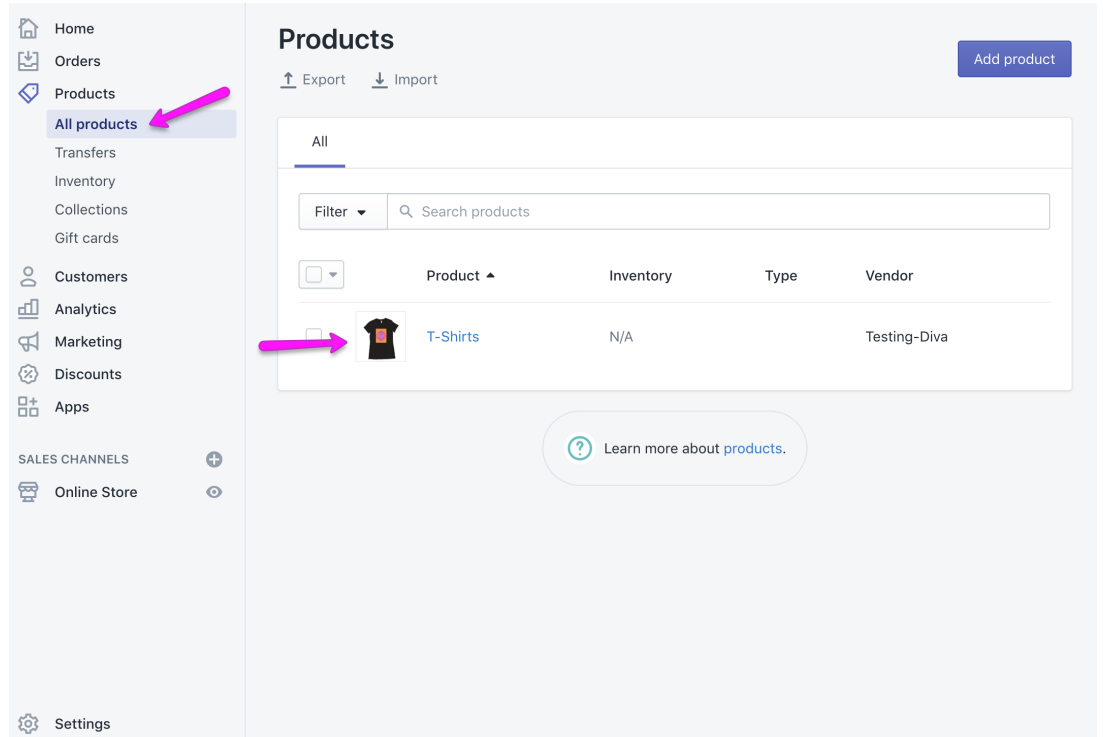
Home
Orders
Products
All products
Transfers
Inventory
Collections
Gift cards
Customers
Analytics
Marketing
Discounts
Apps

SALES CHANNELS
Online Store

Settings

Products
Export Import
Add product

All

Filter
Search products

| | Product | Inventory | Type | Vendor |
|---|---|---|---|---|
| | T-Shirts | N/A | | Testing-Diva |

Learn more about products.